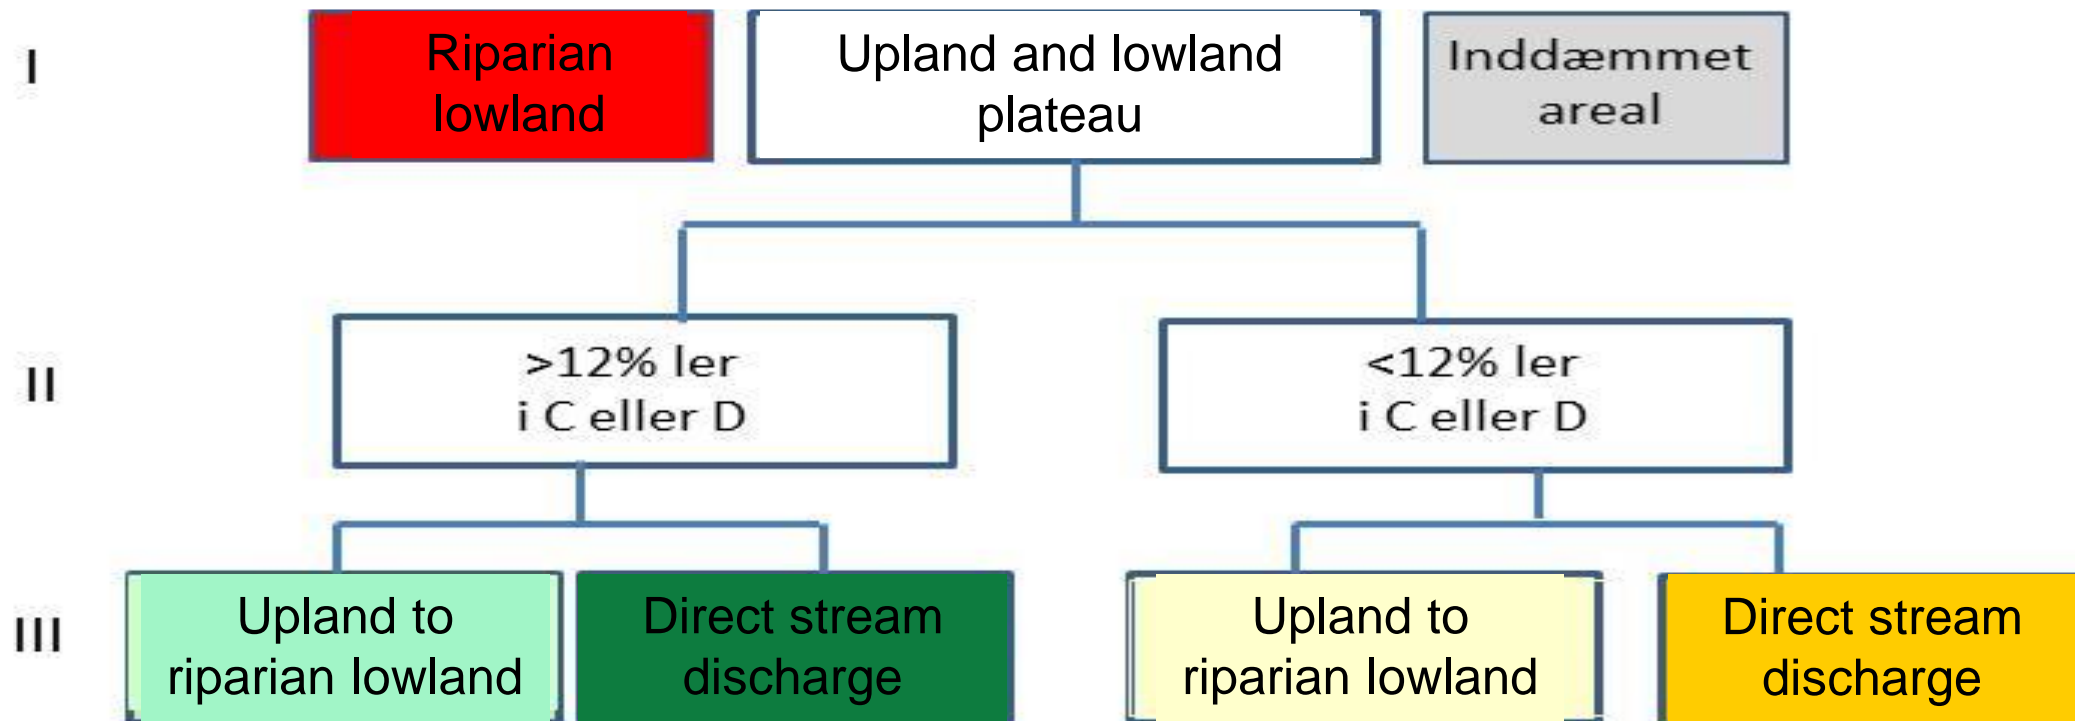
I

Riparian lowland

Upland and lowland plateau

Inddæmmet areal

II

>12% ler i C eller D

<12% ler i C eller D

III

Upland to riparian lowland

Direct stream discharge

Upland to riparian lowland

Direct stream discharge